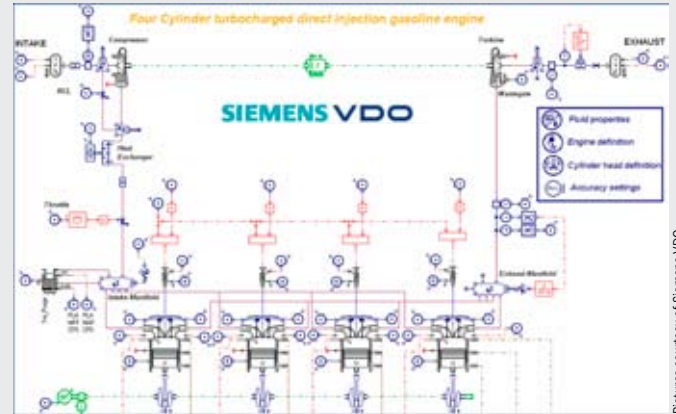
Four Cylinder turbocharged direct injection gasoline engine

INTAKE

Compressor

Turbine

EXHAUST

ACL

Wastegate

SIEMENS VDO

Fluid properties

Engine definition

Cylinder head definition

Accuracy settings

Heat Exchanger

Throttle

Exhaust Manifold

Intake Manifold

Picture courtesy of Siemens VDO